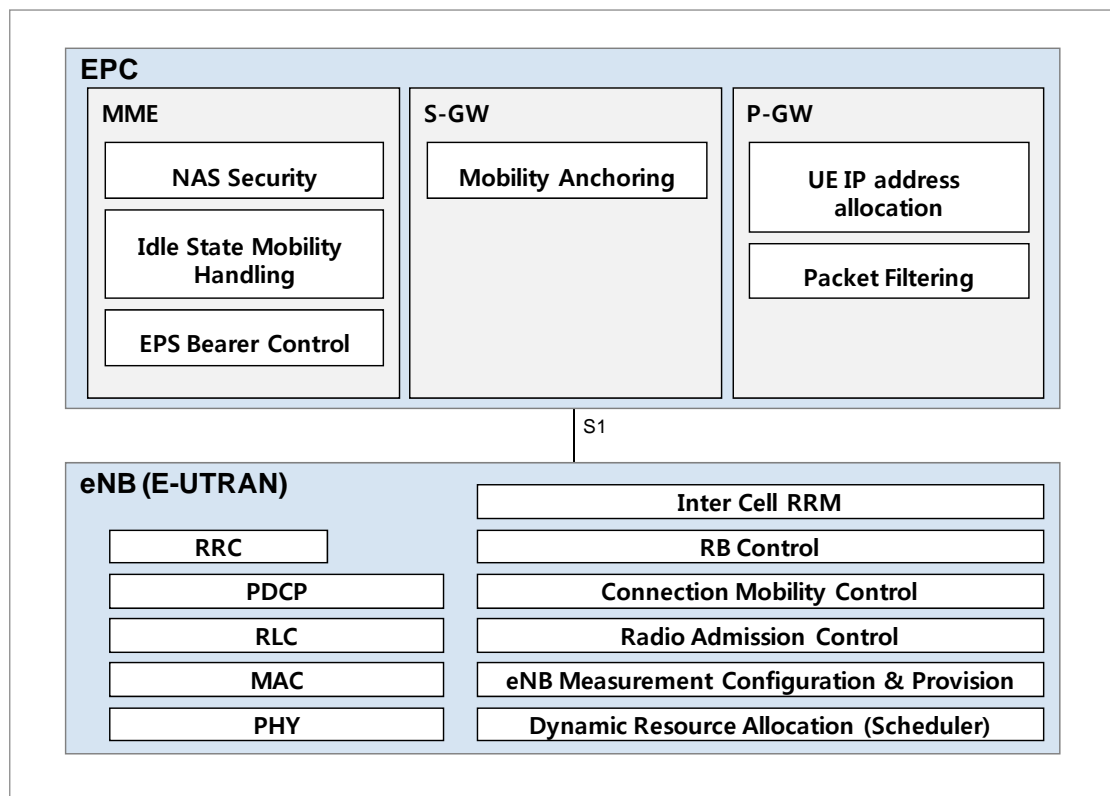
EPC

MME

NAS Security

Idle State Mobility Handling

EPS Bearer Control

S-GW

Mobility Anchoring

P-GW

UE IP address allocation

Packet Filtering

S1

eNB (E-UTRAN)

RRC

PDCP

RLC

MAC

PHY

Inter Cell RRM

RB Control

Connection Mobility Control

Radio Admission Control

eNB Measurement Configuration & Provision

Dynamic Resource Allocation (Scheduler)